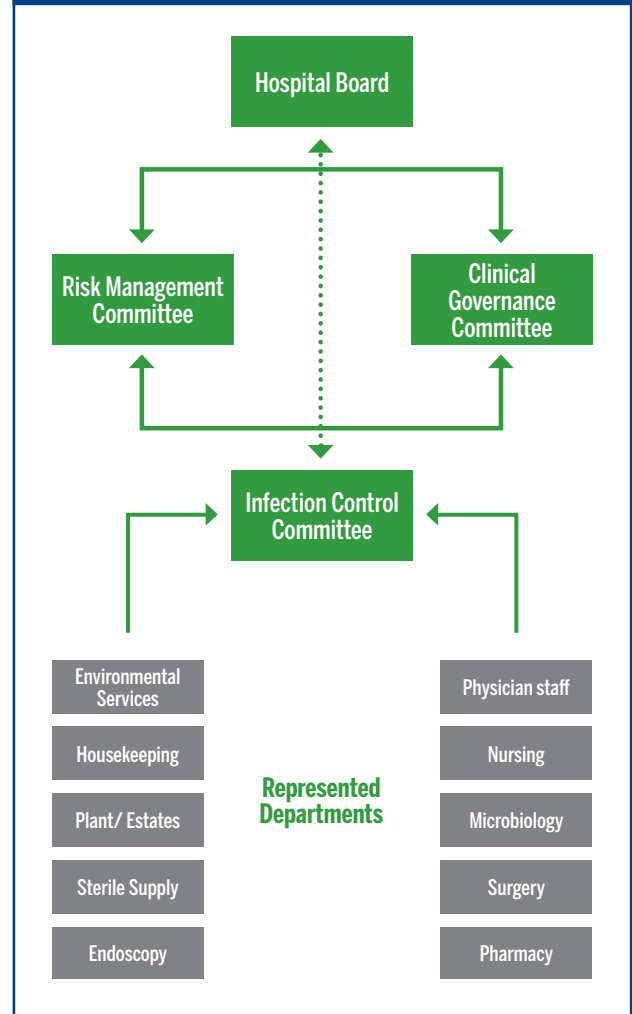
Hospital Board

Risk Management Committee

Clinical Governance Committee

Infection Control Committee

Environmental Services

Housekeeping

Plant/ Estates

Sterile Supply

Endoscopy

Represented Departments

Physician staff

Nursing

Microbiology

Surgery

Pharmacy